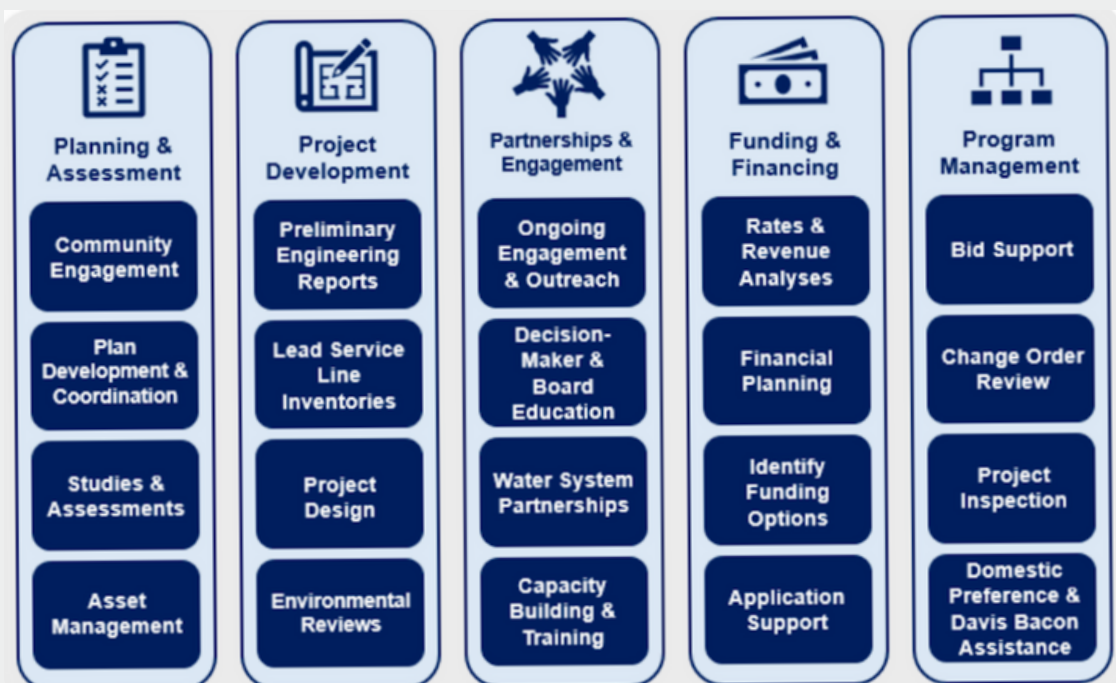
Planning & Assessment

Community Engagement

Plan Development & Coordination

Studies & Assessments

Asset Management

Project Development

Preliminary Engineering Reports

Lead Service Line Inventories

Project Design

Environmental Reviews

Partnerships & Engagement

Ongoing Engagement & Outreach

Decision-Maker & Board Education

Water System Partnerships

Capacity Building & Training

Funding & Financing

Rates & Revenue Analyses

Financial Planning

Identify Funding Options

Application Support

Program Management

Bid Support

Change Order Review

Project Inspection

Domestic Preference & Davis Bacon Assistance